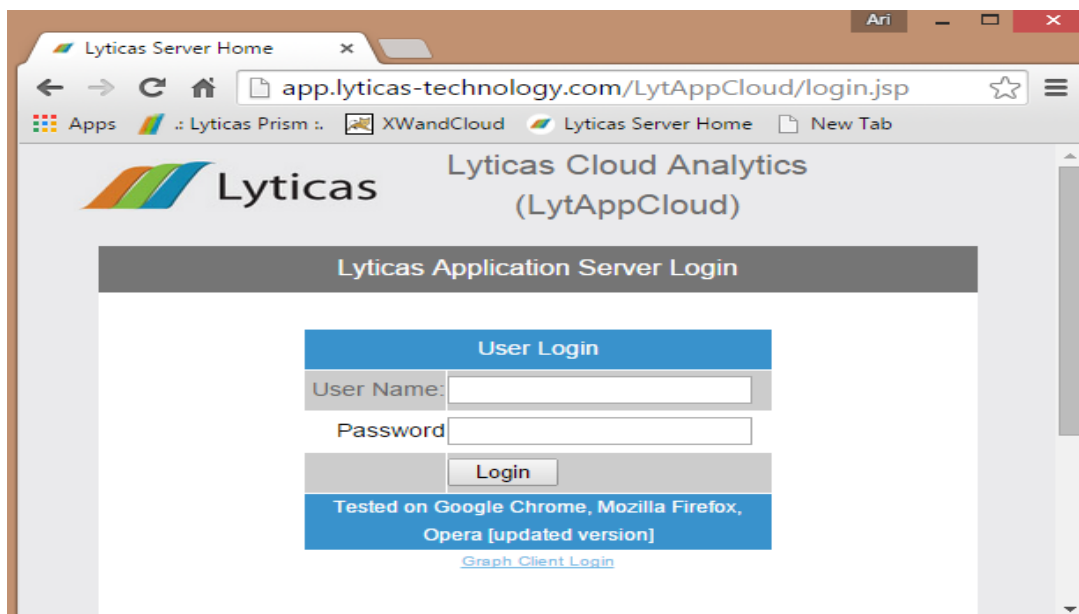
Ari

Lyticas Server Home ×

app.lyticas-technology.com/LytAppCloud/login.jsp

Apps .: Lyticas Prism :. XWandCloud Lyticas Server Home New Tab

Lyticas

Lyticas Cloud Analytics
(LytAppCloud)

Lyticas Application Server Login

User Login

User Name:

Password

Login

Tested on Google Chrome, Mozilla Firefox, Opera [updated version]

Graph Client Login